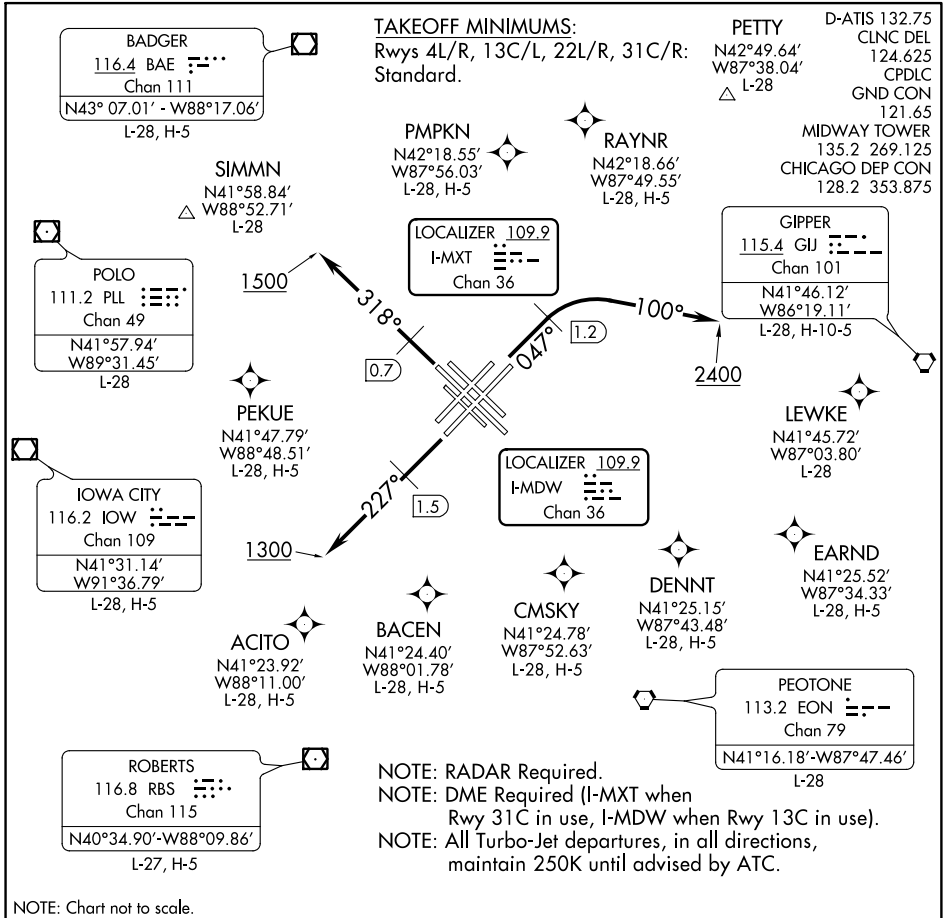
BADGER
116.4 BAE
Chan 111
N43° 07.01' - W88°17.06'
L-28, H-5

TAKEOFF MINIMUMS:
Rwys 4L/R, 13C/L, 22L/R, 31C/R:
Standard.

PETTY
N42°49.64'
W87°38.04'
L-28

D-ATIS 132.75
CLNC DEL
124.625
CPDLC
GND CON
121.65
MIDWAY TOWER
135.2 269.125
CHICAGO DEP CON
128.2 353.875

PMPKN
N42°18.55'
W87°56.03'
L-28, H-5

RAYNR
N42°18.66'
W87°49.55'
L-28, H-5

SIMMN
N41°58.84'
W88°52.71'
L-28

LOCALIZER 109.9
I-MXT
Chan 36

GIPPER
115.4 GIJ
Chan 101
N41°46.12'
W86°19.11'
L-28, H-10-5

POLO
111.2 PLL
Chan 49
N41°57.94'
W89°31.45'
L-28

1500
318°
0.7
047°
1.2
100°
2400

PEKUE
N41°47.79'
W88°48.51'
L-28, H-5

LEWKE
N41°45.72'
W87°03.80'
L-28

IOWA CITY
116.2 IOW
Chan 109
N41°31.14'
W91°36.79'
L-28, H-5

227°
1.5
1300

LOCALIZER 109.9
I-MDW
Chan 36

EARND
N41°25.52'
W87°34.33'
L-28, H-5

DENNT
N41°25.15'
W87°43.48'
L-28, H-5

CMSKY
N41°24.78'
W87°52.63'
L-28, H-5

BACEN
N41°24.40'
W88°01.78'
L-28, H-5

ACITO
N41°23.92'
W88°11.00'
L-28, H-5

PEOTONE
113.2 EON
Chan 79
N41°16.18'-W87°47.46'
L-28

ROBERTS
116.8 RBS
Chan 115
N40°34.90'-W88°09.86'
L-27, H-5

NOTE: RADAR Required.
NOTE: DME Required (I-MXT when Rwy 31C in use, I-MDW when Rwy 13C in use).
NOTE: All Turbo-Jet departures, in all directions, maintain 250K until advised by ATC.

NOTE: Chart not to scale.